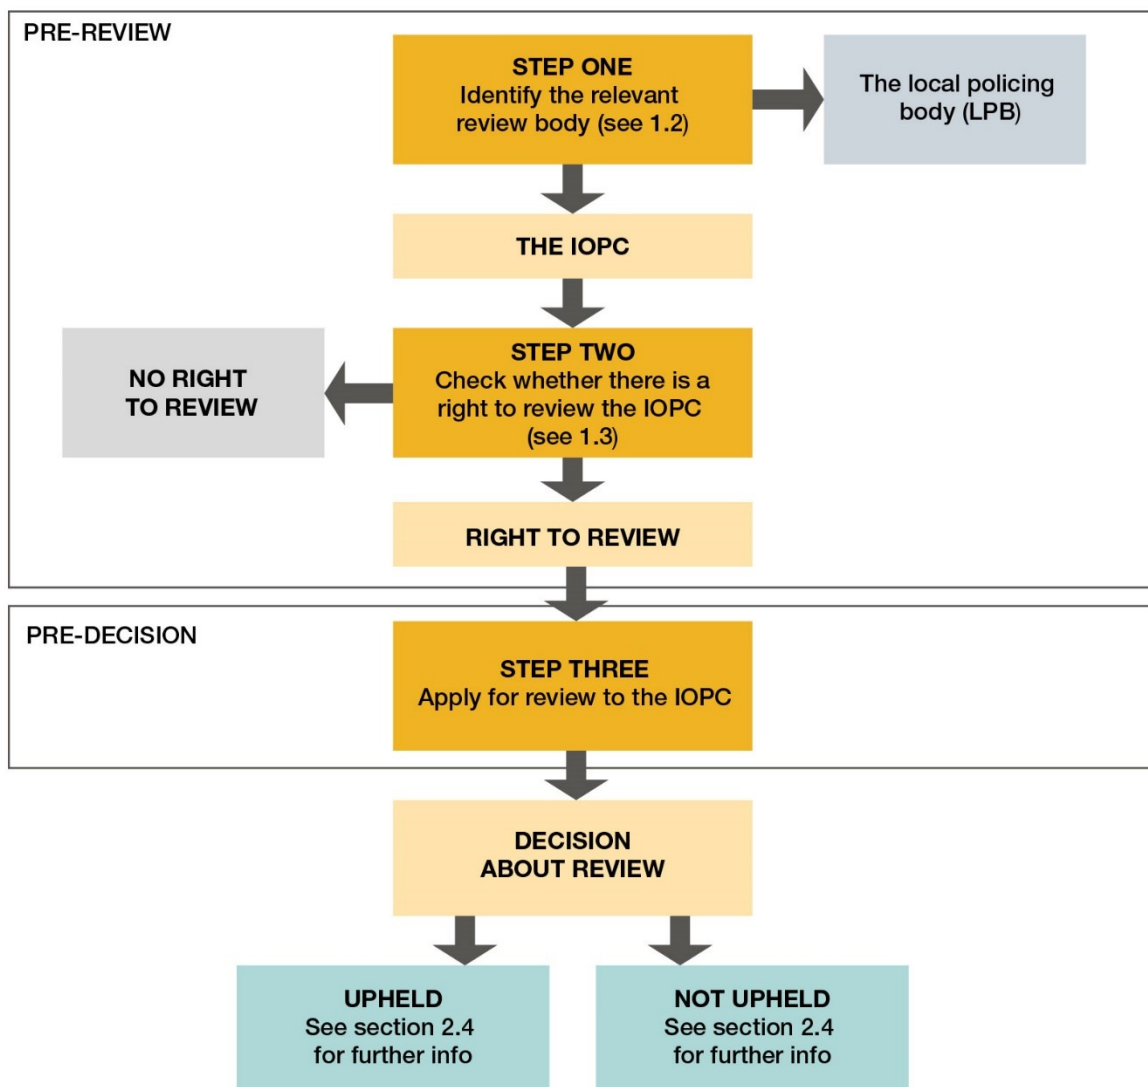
PRE-REVIEW

STEP ONE
Identify the relevant review body (see 1.2)

The local policing body (LPB)

THE IOPC

NO RIGHT TO REVIEW

STEP TWO
Check whether there is a right to review the IOPC (see 1.3)

RIGHT TO REVIEW

PRE-DECISION

STEP THREE
Apply for review to the IOPC

DECISION ABOUT REVIEW

UPHELD
See section 2.4 for further info

NOT UPHELD
See section 2.4 for further info